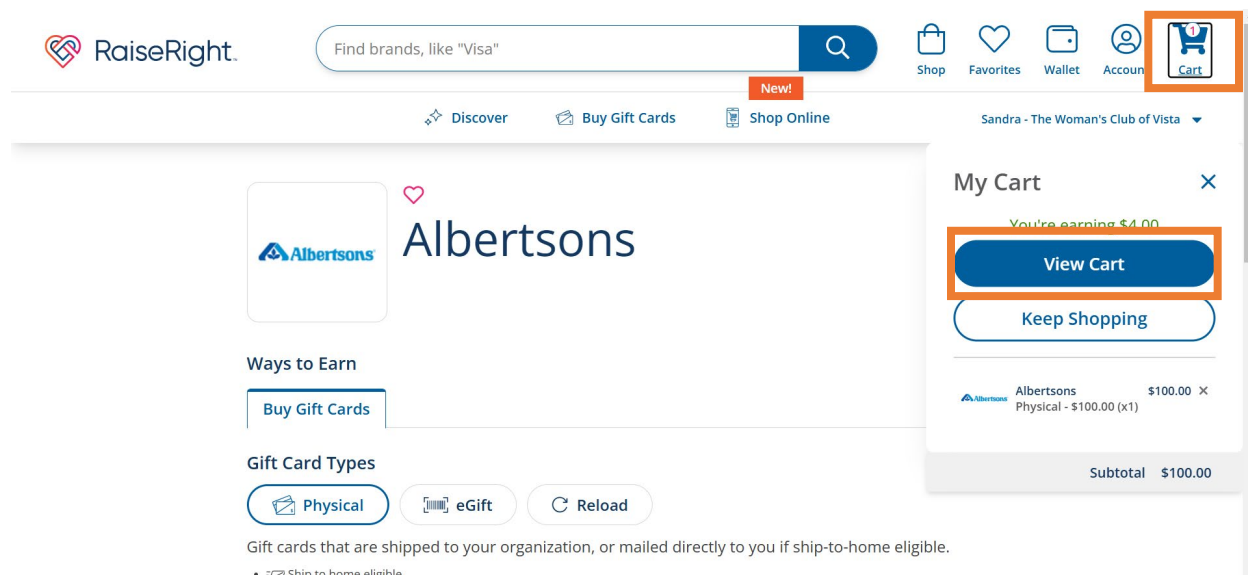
RaiseRight

Find brands, like "Visa"

Shop Favorites Wallet Account 1 Cart

New!

Discover Buy Gift Cards Shop Online

Sandra - The Woman's Club of Vista

Albertsons

Albertsons

Ways to Earn

Buy Gift Cards

Gift Card Types

Physical eGift Reload

Gift cards that are shipped to your organization, or mailed directly to you if ship-to-home eligible.

Ship to home eligible

My Cart

You're earning $4.00

View Cart

Keep Shopping

Albertsons Albertsons $100.00 ×
Physical - $100.00 (x1)

Subtotal $100.00